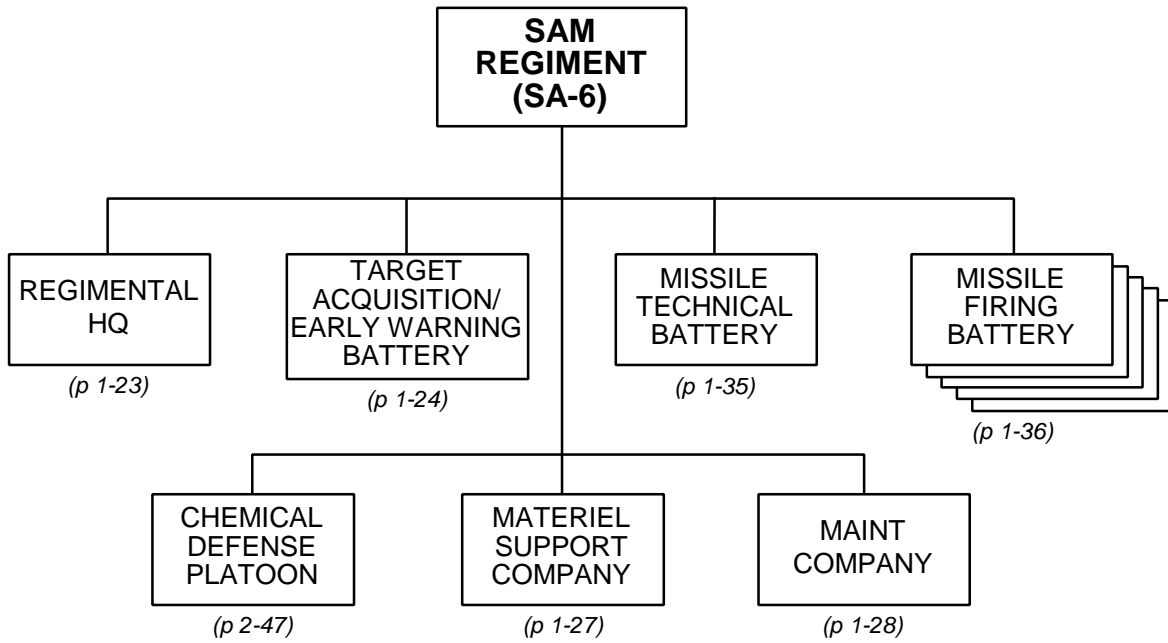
SAM REGIMENT (SA-6)

REGIMENTAL HQ

(p 1-23)

TARGET ACQUISITION/ EARLY WARNING BATTERY

(p 1-24)

MISSILE TECHNICAL BATTERY

(p 1-35)

MISSILE FIRING BATTERY

(p 1-36)

CHEMICAL DEFENSE PLATOON

(p 2-47)

MATERIEL SUPPORT COMPANY

(p 1-27)

MAINT COMPANY

(p 1-28)